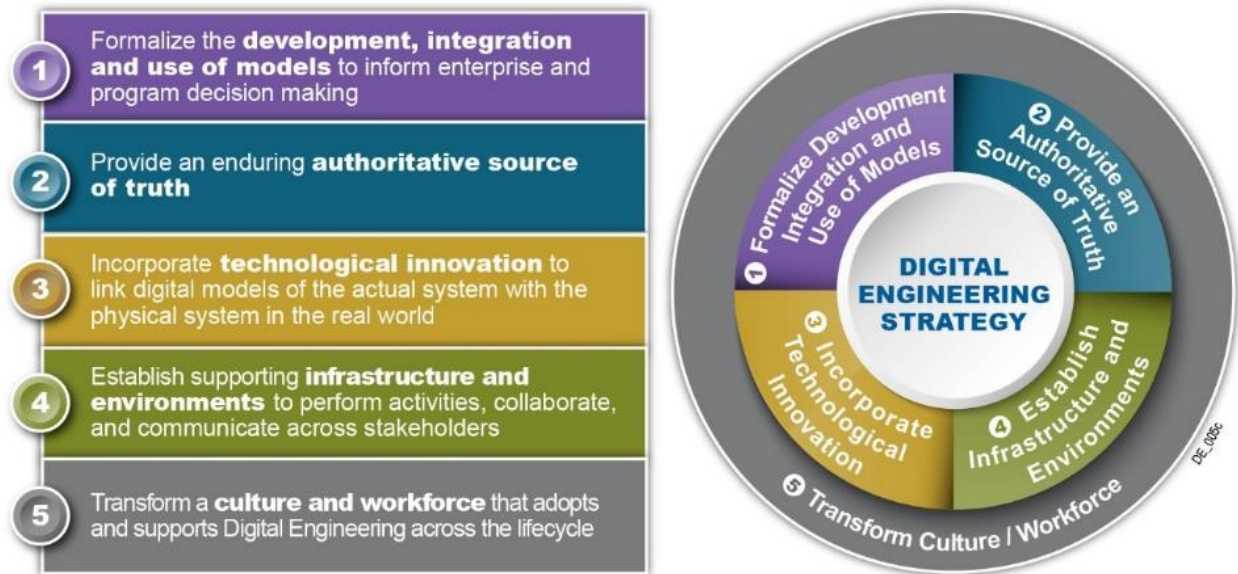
1 Formalize the **development, integration and use of models** to inform enterprise and program decision making

2 Provide an enduring **authoritative source of truth**

3 Incorporate **technological innovation** to link digital models of the actual system with the physical system in the real world

4 Establish supporting **infrastructure and environments** to perform activities, collaborate, and communicate across stakeholders

5 Transform a **culture and workforce** that adopts and supports Digital Engineering across the lifecycle

DIGITAL ENGINEERING STRATEGY

1 Formalize Development Integration and Use of Models

2 Provide an Authoritative Source of Truth

3 Incorporate Technological Innovation

4 Establish Infrastructure and Environments

5 Transform Culture / Workforce

DE_005c